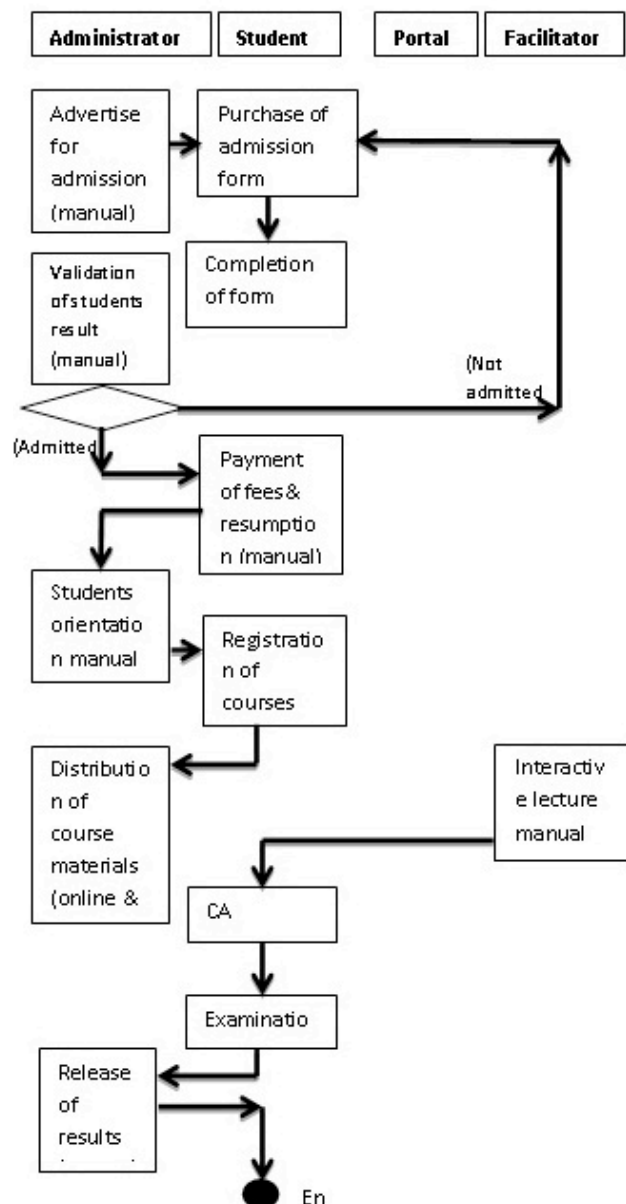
Administrator

Student

Portal

Facilitator

Advertise for admission (manual)

Purchase of admission form

Completion of form

Validation of students result (manual)

(Not admitted

(Admitted

Payment of fees & resumption (manual)

Students orientation manual

Registration of courses

Distribution of course materials (online &

Interactive lecture manual

CA

Examinatio

Release of results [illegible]

En